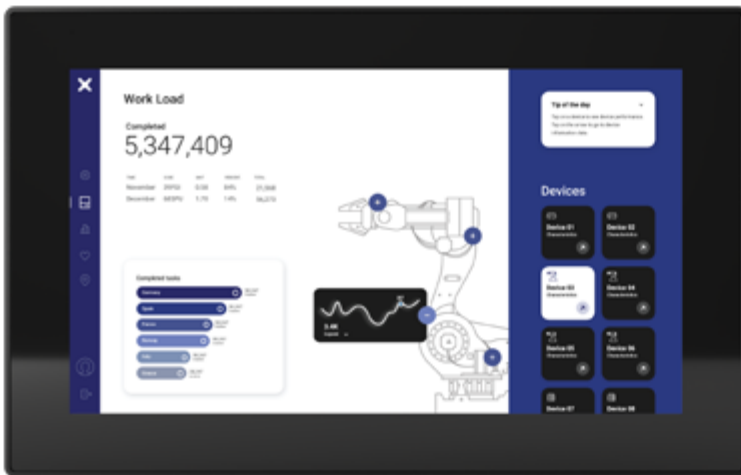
Work Load

Completed
5,347,409

| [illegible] | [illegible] | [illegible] | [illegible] | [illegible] |
|---|---|---|---|---|
| November | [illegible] | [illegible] | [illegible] | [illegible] |
| December | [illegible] | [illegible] | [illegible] | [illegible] |

Completed tasks

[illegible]

3.4K

Tip of the day

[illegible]

Devices

Device 01
Device 02
Device 03
Device 04
Device 05
Device 06
Device 07
Device 08